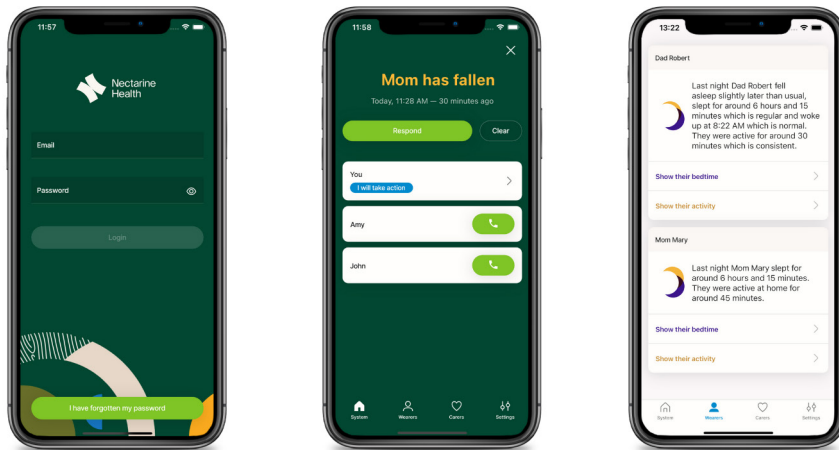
11:57

Nectarine Health

Email

Password

Login

I have forgotten my password

11:58

Mom has fallen

Today, 11:28 AM — 30 minutes ago

Respond

Clear

You

I will take action

Amy

John

System

Wearers

Carers

Settings

13:22

Dad Robert

Last night Dad Robert fell asleep slightly later than usual, slept for around 6 hours and 15 minutes which is regular and woke up at 8:22 AM which is normal. They were active for around 30 minutes which is consistent.

Show their bedtime

Show their activity

Mom Mary

Last night Mom Mary slept for around 6 hours and 15 minutes. They were active at home for around 45 minutes.

Show their bedtime

Show their activity

System

Wearers

Carers

Settings